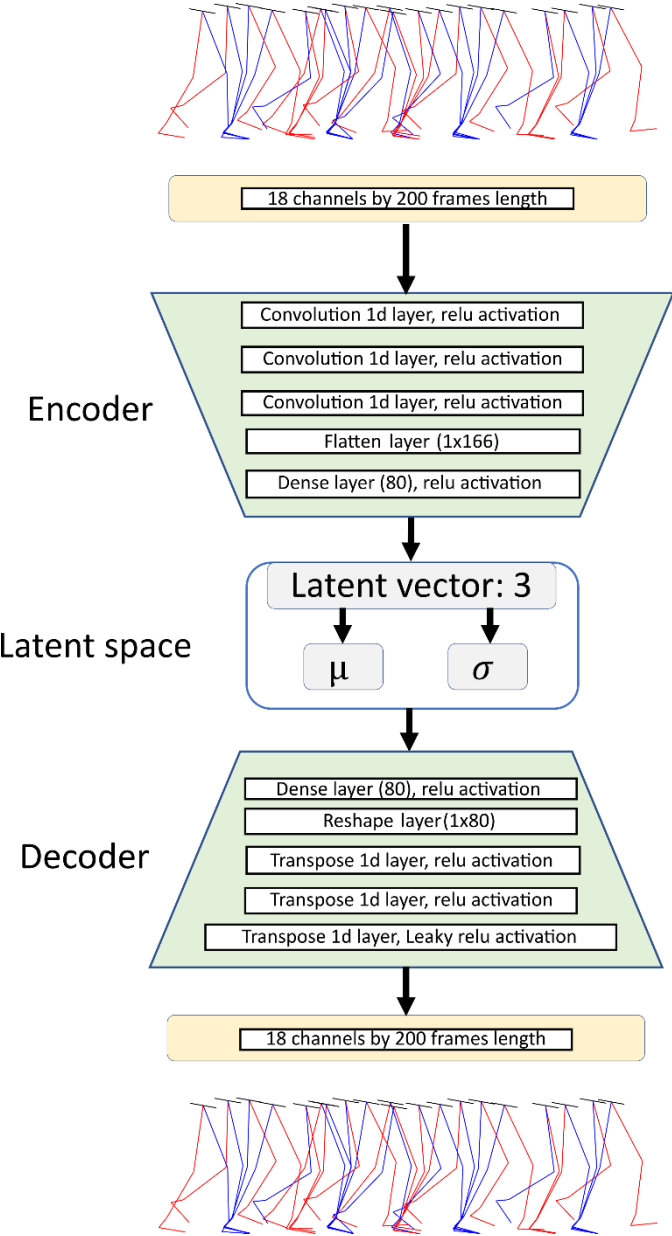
18 channels by 200 frames length

Encoder

Convolution 1d layer, relu activation

Convolution 1d layer, relu activation

Convolution 1d layer, relu activation

Flatten layer (1x166)

Dense layer (80), relu activation

Latent space

Latent vector: 3

μ

$\sigma$

Decoder

Dense layer (80), relu activation

Reshape layer(1x80)

Transpose 1d layer, relu activation

Transpose 1d layer, relu activation

Transpose 1d layer, Leaky relu activation

18 channels by 200 frames length